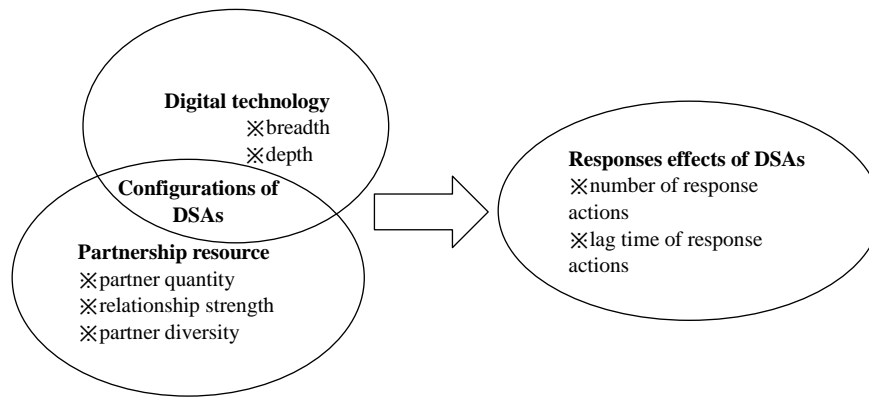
Digital technology
※breadth
※depth

Configurations of DSAs

Partnership resource
※partner quantity
※relationship strength
※partner diversity

Responses effects of DSAs
※number of response actions
※lag time of response actions